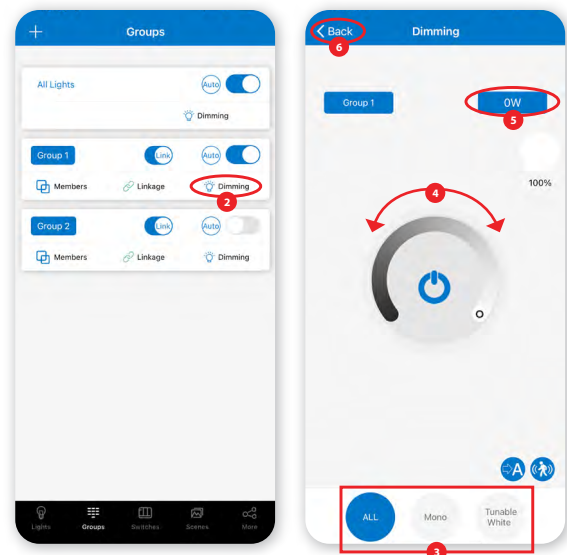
+ Groups

All Lights Auto

Dimming

Group 1 Link Auto

Members Linkage Dimming

2

Group 2 Link Auto

Members Linkage Dimming

Lights Groups Switches Scenes More

Back Dimming

6

Group 1

0W

5

100%

4

ALL Mono Tunable White

3